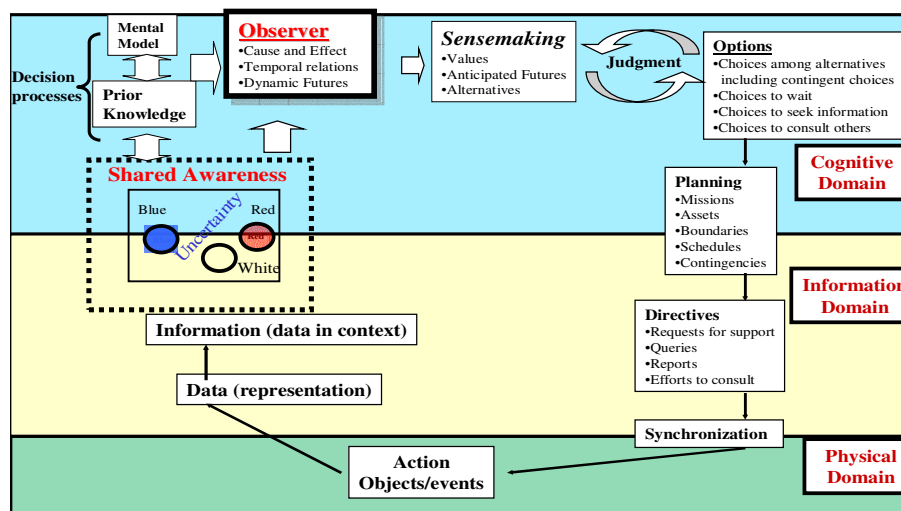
Decision processes

Mental Model

Prior Knowledge

Observer
•Cause and Effect
•Temporal relations
•Dynamic Futures

Sensemaking
•Values
•Anticipated Futures
•Alternatives

Judgment

Options
•Choices among alternatives including contingent choices
•Choices to wait
•Choices to seek information
•Choices to consult others

Cognitive Domain

Shared Awareness

Blue

Red

Red

Uncertainty

White

Planning
•Missions
•Assets
•Boundaries
•Schedules
•Contingencies

Information Domain

Information (data in context)

Directives
•Requests for support
•Queries
•Reports
•Efforts to consult

Data (representation)

Synchronization

Action
Objects/events

Physical Domain